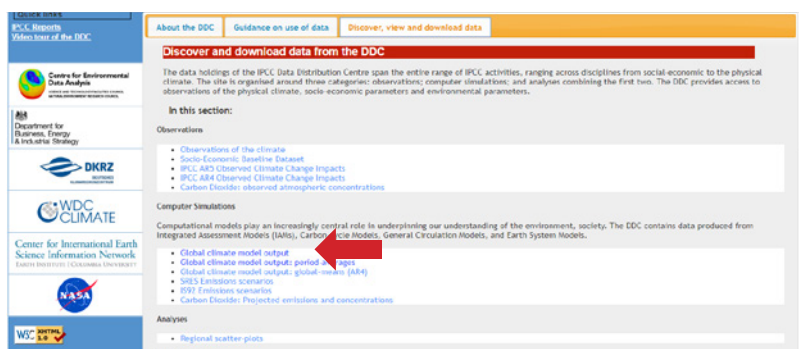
Quick links
IPCC Reports
Video tour of the DDC

Centre for Environmental Data Analysis
SCIENCE AND TECHNOLOGY FACILITIES COUNCIL
NATURAL ENVIRONMENT RESEARCH COUNCIL

Department for Business, Energy & Industrial Strategy

DKRZ

WDC CLIMATE

Center for International Earth Science Information Network
EARTH INSTITUTE | COLUMBIA UNIVERSITY

NASA

W3C XHTML 1.0

About the DDC | Guidance on use of data | Discover, view and download data

Discover and download data from the DDC

The data holdings of the IPCC Data Distribution Centre span the entire range of IPCC activities, ranging across disciplines from social-economic to the physical climate. The site is organised around three categories: observations; computer simulations; and analyses combining the first two. The DDC provides access to observations of the physical climate, socio-economic parameters and environmental parameters.

In this section:

Observations

• Observations of the climate
• Socio-Economic Baseline Dataset
• IPCC AR5 Observed Climate Change Impacts
• IPCC AR4 Observed Climate Change Impacts
• Carbon Dioxide: observed atmospheric concentrations

Computer Simulations

Computational models play an increasingly central role in underpinning our understanding of the environment, society. The DDC contains data produced from Integrated Assessment Models (IAMs), Carbon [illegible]ycle Models, General Circulation Models, and Earth System Models.

• Global climate model output
• Global climate model output: period a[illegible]ages
• Global climate model output: global-means (AR4)
• SRES Emissions scenarios
• IS92 Emissions scenarios
• Carbon Dioxide: Projected emissions and concentrations

Analyses

• Regional scatter plots